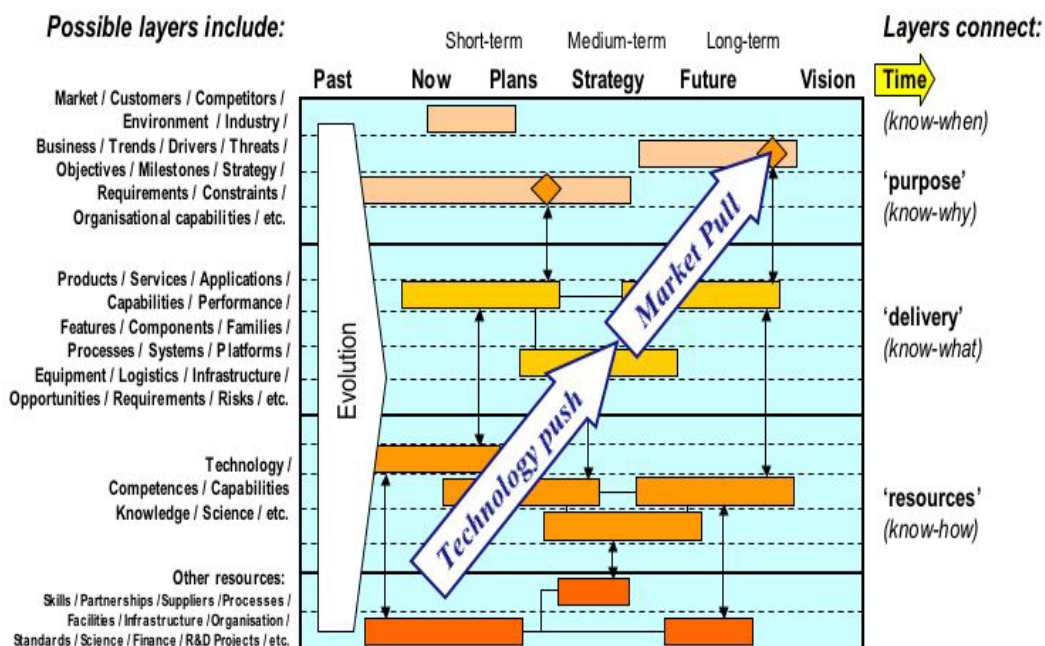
Possible layers include:

Short-term Medium-term Long-term

Past Now Plans Strategy Future Vision

Layers connect:

Time
(know-when)

Market / Customers / Competitors / Environment / Industry / Business / Trends / Drivers / Threats / Objectives / Milestones / Strategy / Requirements / Constraints / Organisational capabilities / etc.

'purpose'
(know-why)

Products / Services / Applications / Capabilities / Performance / Features / Components / Families / Processes / Systems / Platforms / Equipment / Logistics / Infrastructure / Opportunities / Requirements / Risks / etc.

'delivery'
(know-what)

Technology / Competences / Capabilities Knowledge / Science / etc.

'resources'
(know-how)

Other resources:
Skills / Partnerships / Suppliers / Processes / Facilities / Infrastructure / Organisation / Standards / Science / Finance / R&D Projects / etc.

Evolution

Market Pull

Technology push